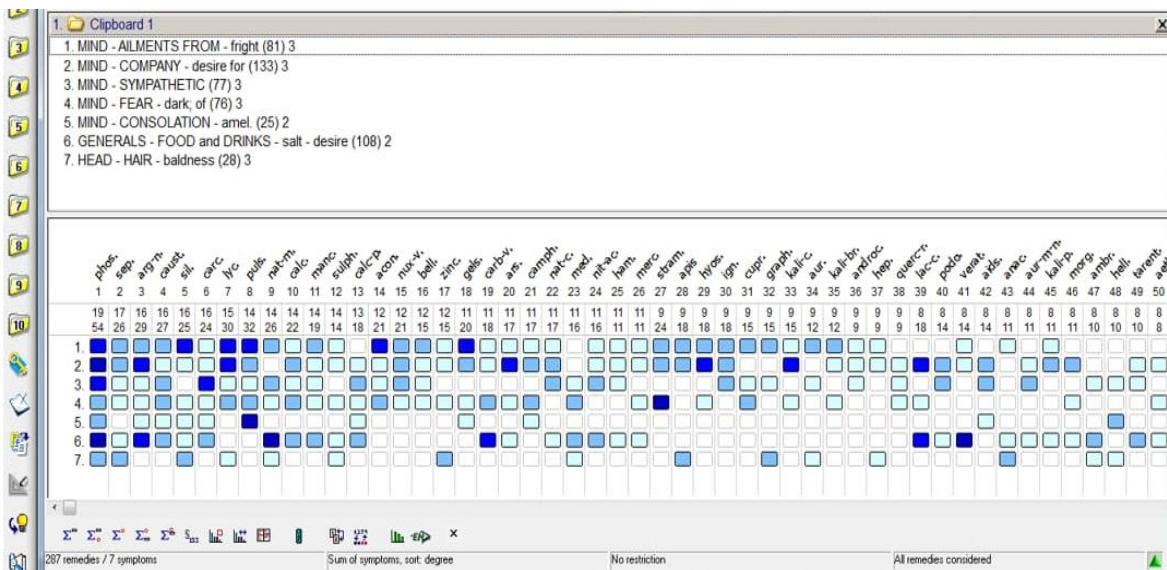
1. Clipboard 1

1. MIND - AILMENTS FROM - fright (81) 3
2. MIND - COMPANY - desire for (133) 3
3. MIND - SYMPATHETIC (77) 3
4. MIND - FEAR - dark; of (76) 3
5. MIND - CONSOLATION - amel. (25) 2
6. GENERALS - FOOD and DRINKS - salt - desire (108) 2
7. HEAD - HAIR - baldness (28) 3

| phos. | sep. | arg-n. | caust. | sil. | carc. | lyc. | puls. | nat-m. | calc. | manc. | sulph. | calc-p. | acon. | nux-v. | bell. | zinc. | gels. | carb-v. | ars. | camph. | nat-c. | med. | nit-ac. | ham. | merc. | stram. | apis | hyos. | ign. | cupr. | graph. | kali-c. | aur. | kali-br. | androc. | hep. | querc-r. | lac-c. | podo. | verat. | aids. | anac. | aur-m-n. | kali-p. | morg. | ambr. | hell. | tarent. | aeth. |
|---|---|---|---|---|---|---|---|---|---|---|---|---|---|---|---|---|---|---|---|---|---|---|---|---|---|---|---|---|---|---|---|---|---|---|---|---|---|---|---|---|---|---|---|---|---|---|---|---|---|
| 1 | 2 | 3 | 4 | 5 | 6 | 7 | 8 | 9 | 10 | 11 | 12 | 13 | 14 | 15 | 16 | 17 | 18 | 19 | 20 | 21 | 22 | 23 | 24 | 25 | 26 | 27 | 28 | 29 | 30 | 31 | 32 | 33 | 34 | 35 | 36 | 37 | 38 | 39 | 40 | 41 | 42 | 43 | 44 | 45 | 46 | 47 | 48 | 49 | 50 |
| 19 | 17 | 16 | 16 | 16 | 15 | 15 | 14 | 14 | 14 | 14 | 14 | 13 | 12 | 12 | 12 | 12 | 11 | 11 | 11 | 11 | 11 | 11 | 11 | 11 | 11 | 9 | 9 | 9 | 9 | 9 | 9 | 9 | 9 | 9 | 9 | 9 | 9 | 8 | 8 | 8 | 8 | 8 | 8 | 8 | 8 | 8 | 8 | 8 | 8 |
| 54 | 26 | 29 | 27 | 25 | 24 | 30 | 32 | 26 | 22 | 19 | 14 | 18 | 21 | 21 | 15 | 15 | 20 | 18 | 17 | 17 | 17 | 16 | 16 | 11 | 11 | 24 | 18 | 18 | 18 | 15 | 15 | 15 | 12 | 12 | 9 | 9 | 9 | 18 | 14 | 14 | 14 | 11 | 11 | 11 | 11 | 10 | 10 | 10 | 8 |

1.
2.
3.
4.
5.
6.
7.

287 remedies / 7 symptoms | Sum of symptoms, sort: degree | No restriction | All remedies considered